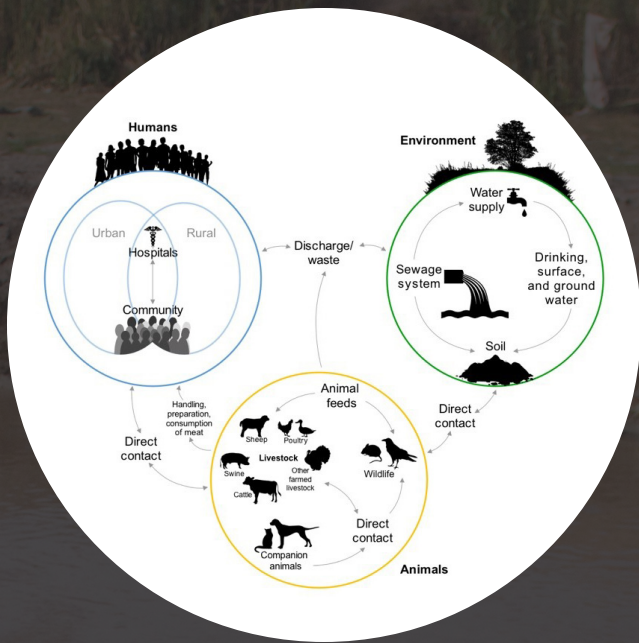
Humans

Urban

Rural

Hospitals

Community

Discharge/ waste

Environment

Water supply

Drinking, surface, and ground water

Sewage system

Soil

Direct contact

Handling, preparation, consumption of meat

Direct contact

Animal feeds

Sheep

Poultry

Livestock

Swine

Other farmed livestock

Cattle

Wildlife

Direct contact

Companion animals

Animals